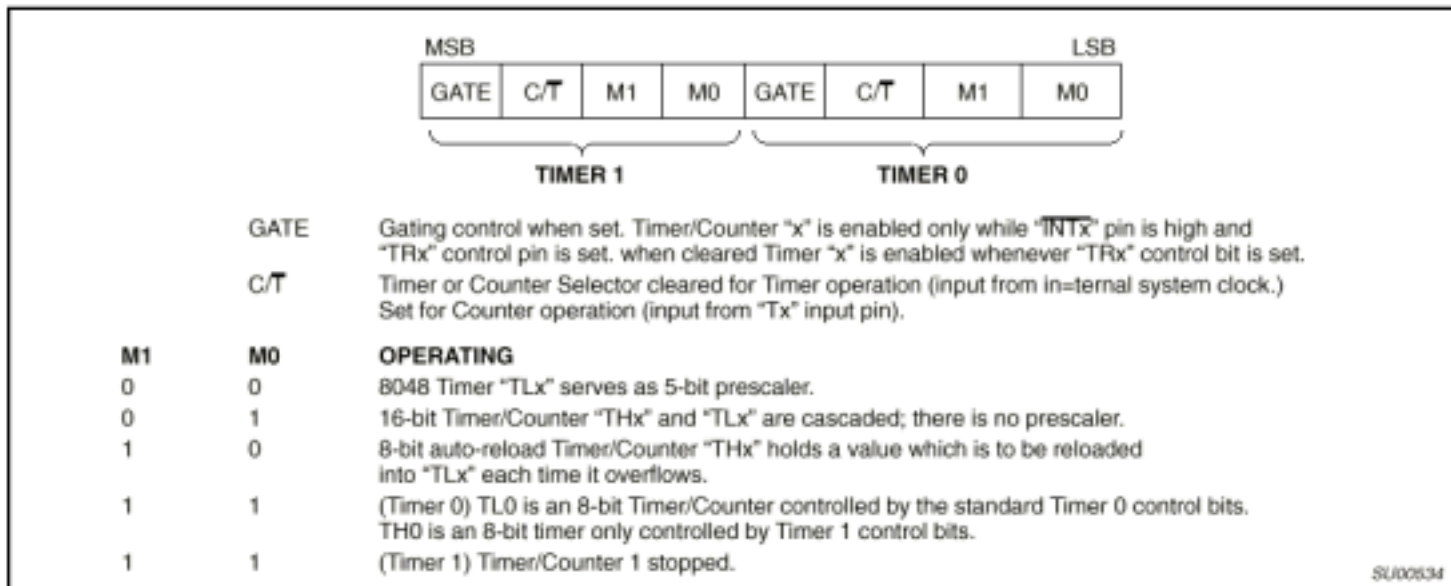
MSB LSB

| GATE | $C/\overline{T}$ | M1 | M0 | GATE | $C/\overline{T}$ | M1 | M0 |
|---|---|---|---|---|---|---|---|

TIMER 1 TIMER 0

GATE Gating control when set. Timer/Counter "x" is enabled only while "$\overline{INTx}$" pin is high and "TRx" control pin is set. when cleared Timer "x" is enabled whenever "TRx" control bit is set.

$C/\overline{T}$ Timer or Counter Selector cleared for Timer operation (input from in=ternal system clock.) Set for Counter operation (input from "Tx" input pin).

| M1 | M0 | OPERATING |
|---|---|---|
| 0 | 0 | 8048 Timer "TLx" serves as 5-bit prescaler. |
| 0 | 1 | 16-bit Timer/Counter "THx" and "TLx" are cascaded; there is no prescaler. |
| 1 | 0 | 8-bit auto-reload Timer/Counter "THx" holds a value which is to be reloaded into "TLx" each time it overflows. |
| 1 | 1 | (Timer 0) TL0 is an 8-bit Timer/Counter controlled by the standard Timer 0 control bits. TH0 is an 8-bit timer only controlled by Timer 1 control bits. |
| 1 | 1 | (Timer 1) Timer/Counter 1 stopped. |

SU00534